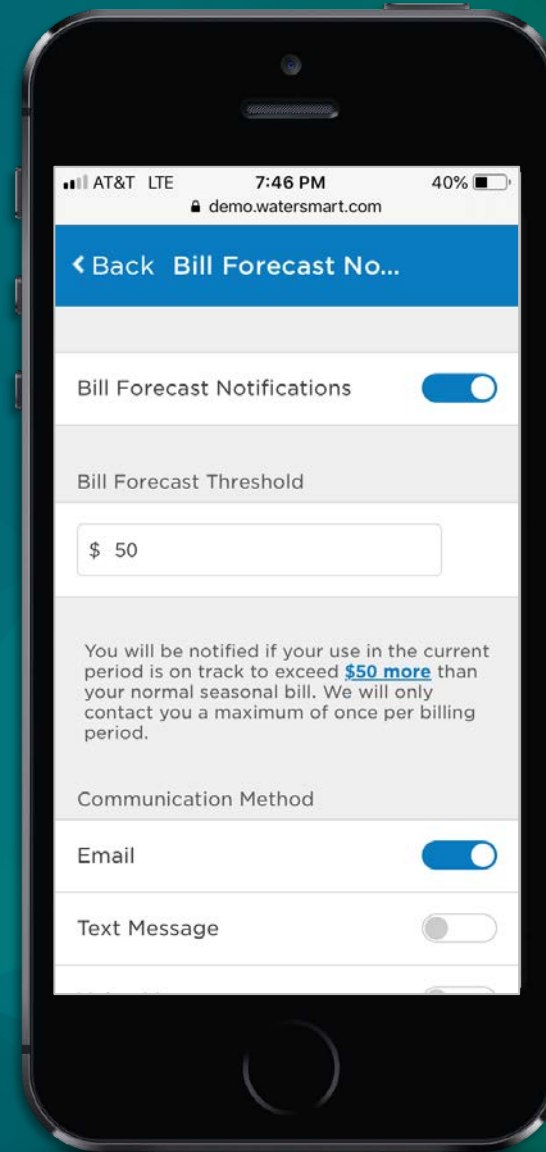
AT&T LTE 7:46 PM 40%
demo.watersmart.com

< Back Bill Forecast No...

Bill Forecast Notifications

Bill Forecast Threshold

$ 50

You will be notified if your use in the current period is on track to exceed $50 more than your normal seasonal bill. We will only contact you a maximum of once per billing period.

Communication Method

Email

Text Message

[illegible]